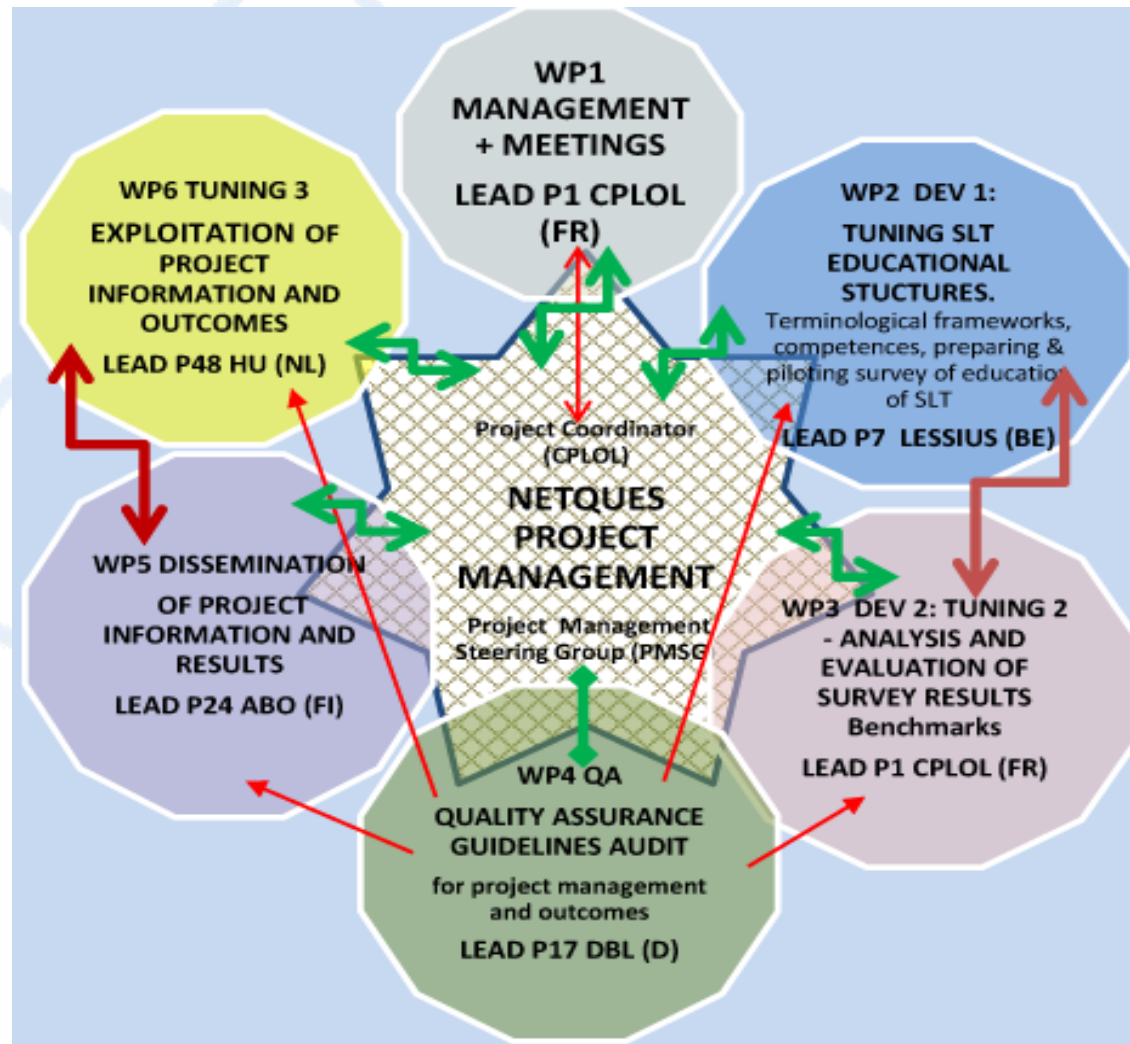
WP1 MANAGEMENT + MEETINGS

LEAD P1 CPLOL (FR)

WP6 TUNING 3

EXPLOITATION OF PROJECT INFORMATION AND OUTCOMES

LEAD P48 HU (NL)

WP2 DEV 1:

TUNING SLT EDUCATIONAL STUCTURES.

Terminological frameworks, competences, preparing & piloting survey of educatio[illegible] of SLT

LEAD P7 LESSIUS (BE)

Project Coordinator (CPLOL)

NETQUES PROJECT MANAGEMENT

Project Management Steering Group (PMSG

WP5 DISSEMINATION OF PROJECT INFORMATION AND RESULTS

LEAD P24 ABO (FI)

WP3 DEV 2: TUNING 2 - ANALYSIS AND EVALUATION OF SURVEY RESULTS Benchmarks

LEAD P1 CPLOL (FR)

WP4 QA

QUALITY ASSURANCE GUIDELINES AUDIT

for project management and outcomes

LEAD P17 DBL (D)